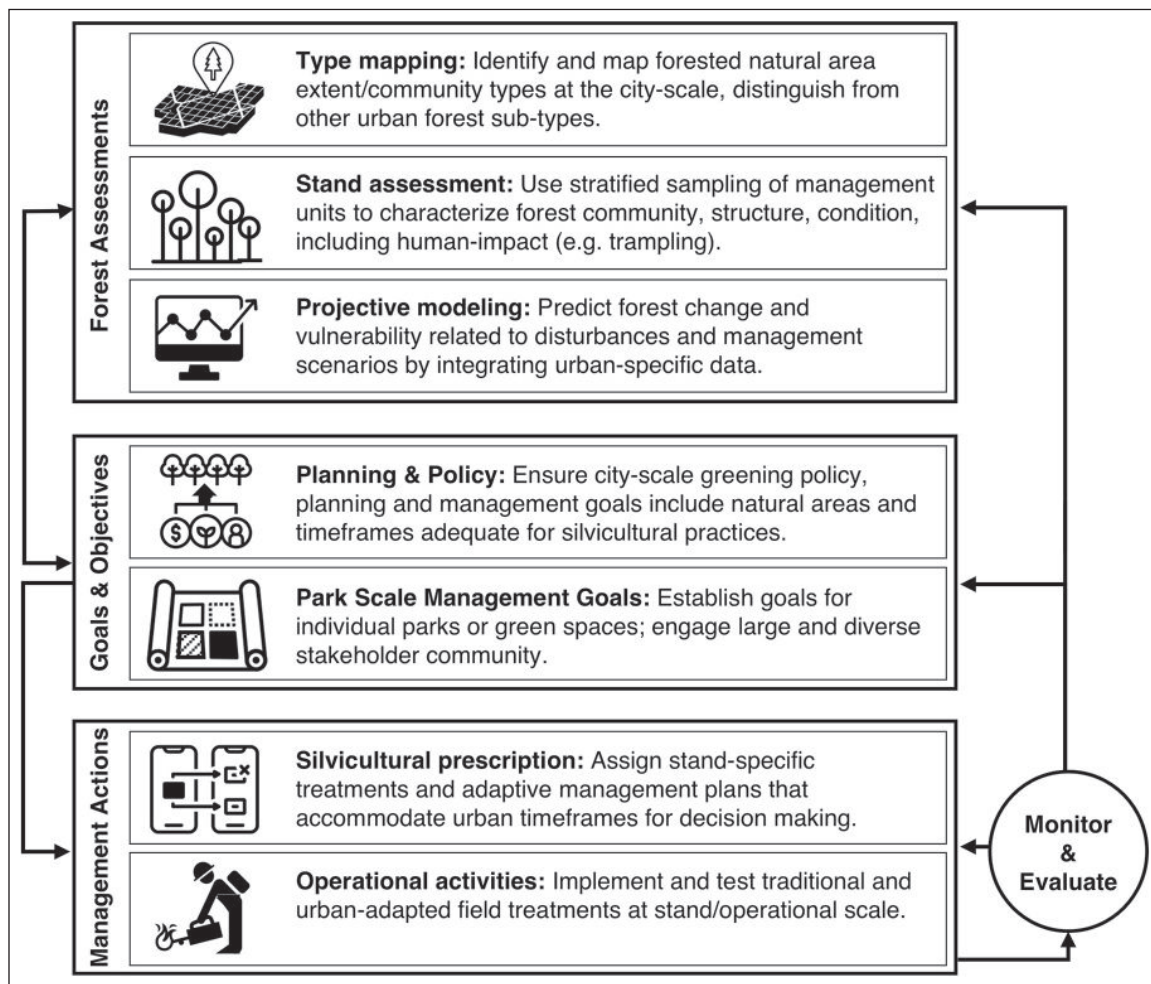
Forest Assessments

Type mapping: Identify and map forested natural area extent/community types at the city-scale, distinguish from other urban forest sub-types.

Stand assessment: Use stratified sampling of management units to characterize forest community, structure, condition, including human-impact (e.g. trampling).

Projective modeling: Predict forest change and vulnerability related to disturbances and management scenarios by integrating urban-specific data.

Goals & Objectives

Planning & Policy: Ensure city-scale greening policy, planning and management goals include natural areas and timeframes adequate for silvicultural practices.

Park Scale Management Goals: Establish goals for individual parks or green spaces; engage large and diverse stakeholder community.

Management Actions

Silvicultural prescription: Assign stand-specific treatments and adaptive management plans that accommodate urban timeframes for decision making.

Operational activities: Implement and test traditional and urban-adapted field treatments at stand/operational scale.

Monitor & Evaluate